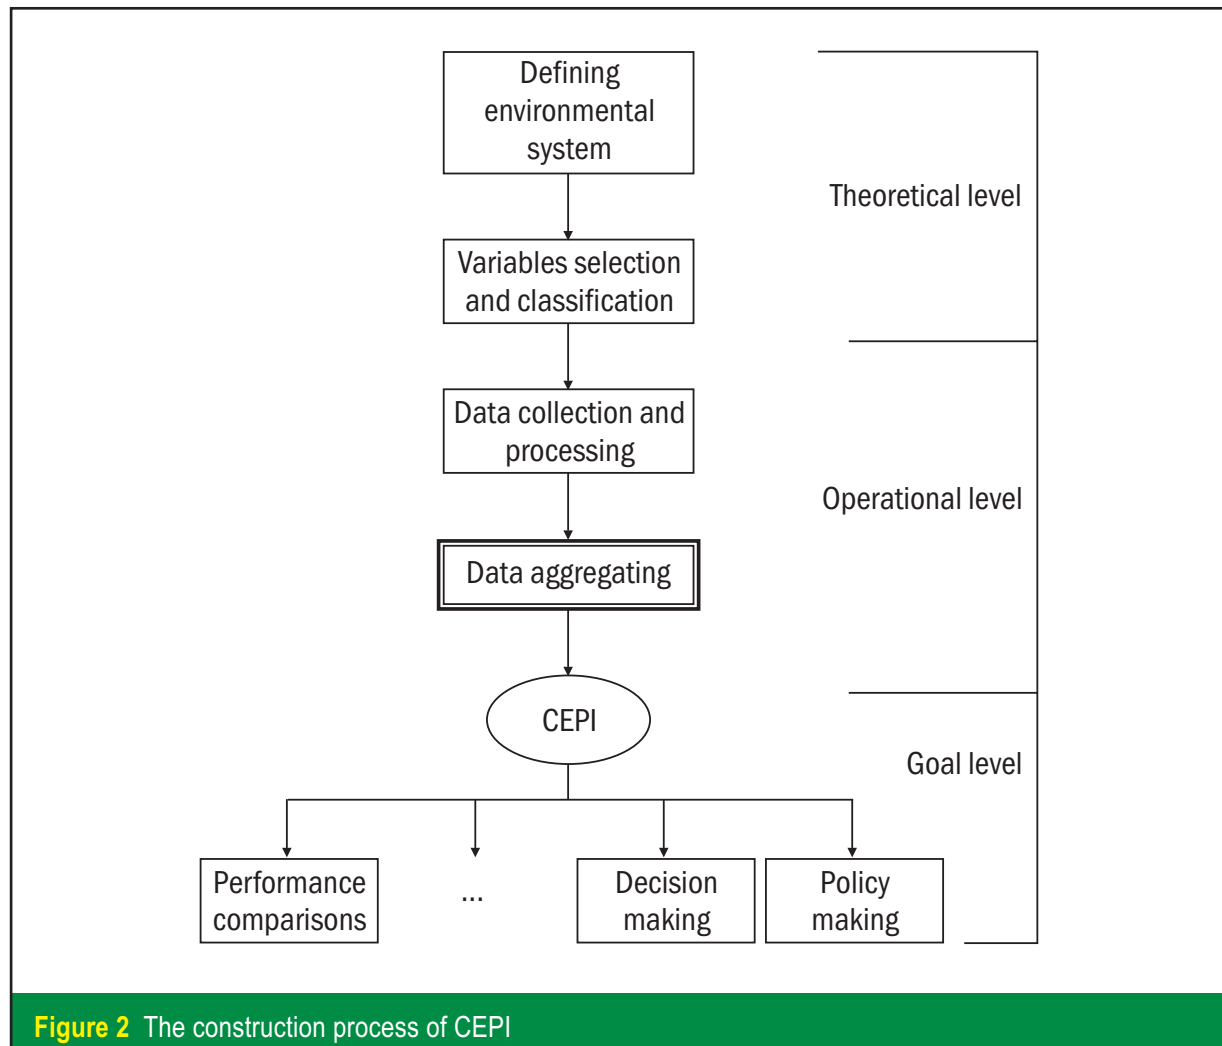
Defining environmental system

Variables selection and classification

Data collection and processing

Data aggregating

CEPI

Performance comparisons

...

Decision making

Policy making

Theoretical level

Operational level

Goal level

**Figure 2** The construction process of CEPI